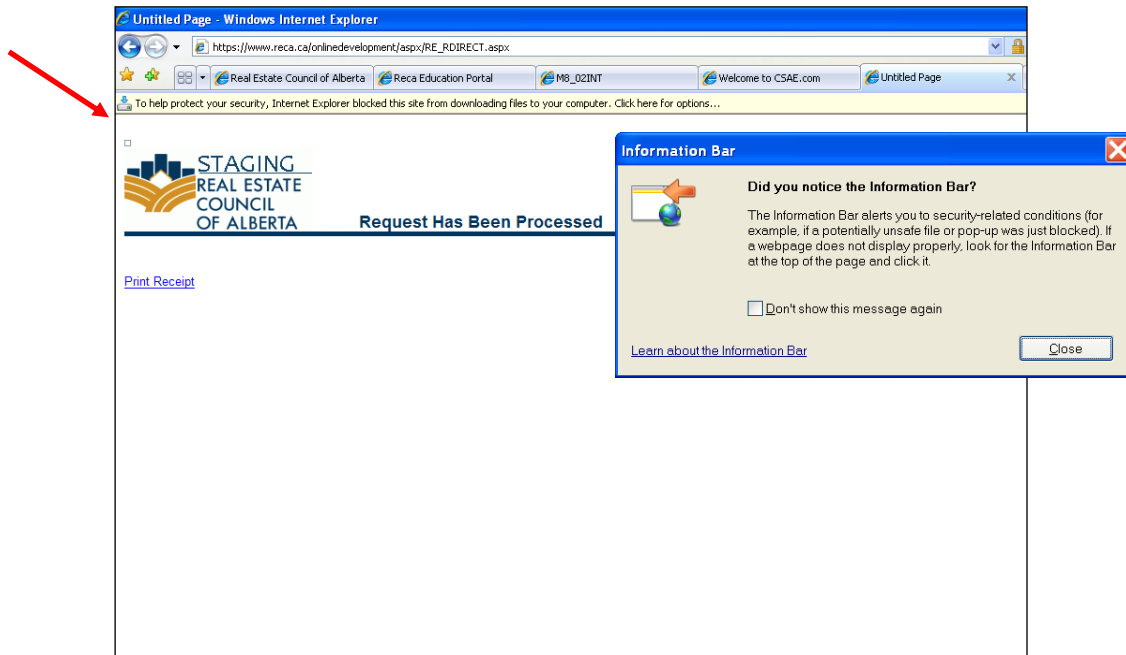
Untitled Page - Windows Internet Explorer

https://www.reca.ca/onlinedevelopment/aspx/RE_RDIRECT.aspx

Real Estate Council of Alberta | Reca Education Portal | M8_02INT | Welcome to CSAE.com | Untitled Page

To help protect your security, Internet Explorer blocked this site from downloading files to your computer. Click here for options...

STAGING
REAL ESTATE
COUNCIL
OF ALBERTA

Request Has Been Processed

Print Receipt

Information Bar

Did you notice the Information Bar?

The Information Bar alerts you to security-related conditions (for example, if a potentially unsafe file or pop-up was just blocked). If a webpage does not display properly, look for the Information Bar at the top of the page and click it.

Don't show this message again

Learn about the Information Bar

Close